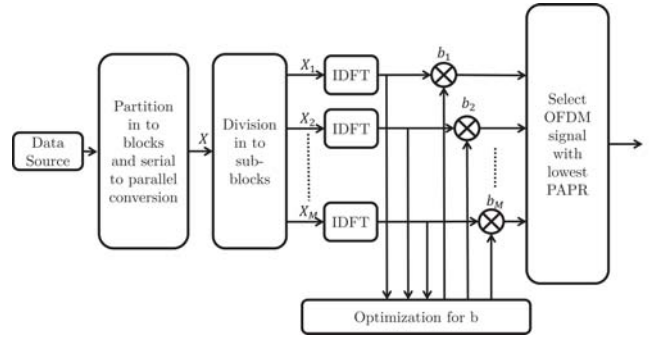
Data Source

Partition in to blocks and serial to parallel conversion

$X$

Division in to sub-blocks

$X_1$

$X_2$

$X_M$

IDFT

IDFT

IDFT

$b_1$

$b_2$

$b_M$

Select OFDM signal with lowest PAPR

Optimization for b